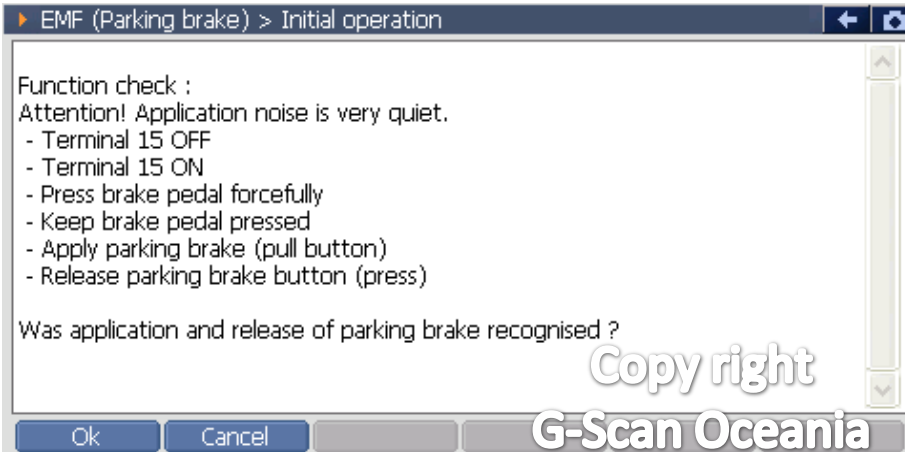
EMF (Parking brake) > Initial operation

Function check :
Attention! Application noise is very quiet.
- Terminal 15 OFF
- Terminal 15 ON
- Press brake pedal forcefully
- Keep brake pedal pressed
- Apply parking brake (pull button)
- Release parking brake button (press)

Was application and release of parking brake recognised ?

Copy right
G-Scan Oceania

Ok Cancel